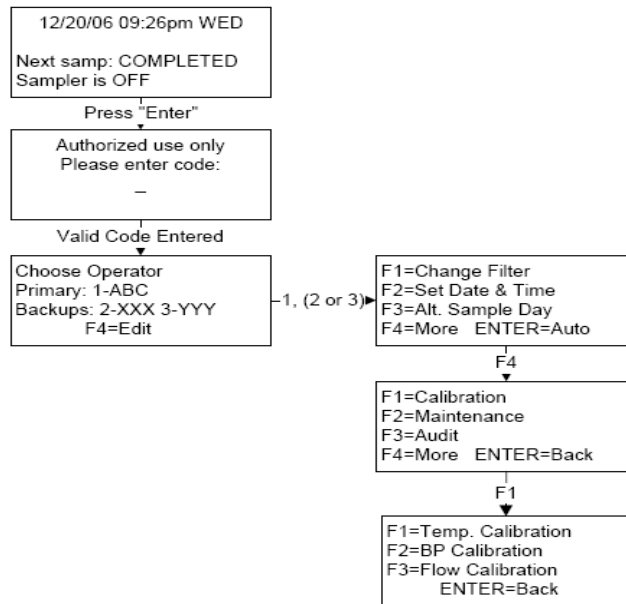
12/20/06 09:26pm WED

Next samp: COMPLETED
Sampler is OFF

Press "Enter"

Authorized use only
Please enter code:
_

Valid Code Entered

Choose Operator
Primary: 1-ABC
Backups: 2-XXX 3-YYY
F4=Edit

1, (2 or 3)

F1=Change Filter
F2=Set Date & Time
F3=Alt. Sample Day
F4=More ENTER=Auto

F4

F1=Calibration
F2=Maintenance
F3=Audit
F4=More ENTER=Back

F1

F1=Temp. Calibration
F2=BP Calibration
F3=Flow Calibration
ENTER=Back